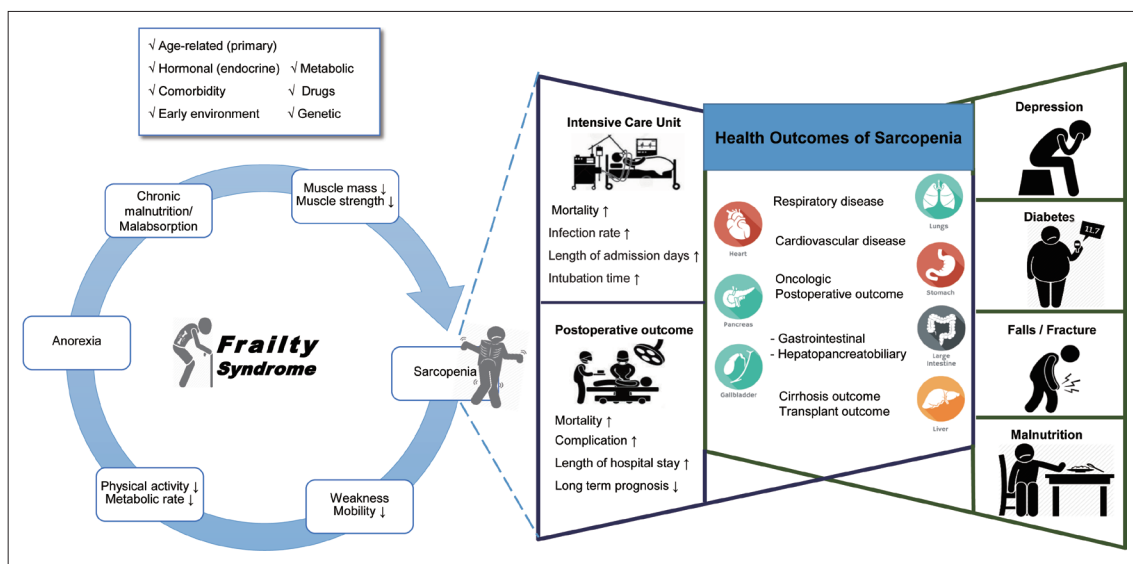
√ Age-related (primary)
√ Hormonal (endocrine) √ Metabolic
√ Comorbidity √ Drugs
√ Early environment √ Genetic

Chronic malnutrition/ Malabsorption

Muscle mass ↓
Muscle strength ↓

Anorexia

Frailty Syndrome

Sarcopenia

Physical activity ↓
Metabolic rate ↓

Weakness
Mobility ↓

Intensive Care Unit

Mortality ↑
Infection rate ↑
Length of admission days ↑
Intubation time ↑

Postoperative outcome

Mortality ↑
Complication ↑
Length of hospital stay ↑
Long term prognosis ↓

Health Outcomes of Sarcopenia

Heart
Respiratory disease
Lungs
Cardiovascular disease
Pancreas
Oncologic
Postoperative outcome
Stomach
- Gastrointestinal
- Hepatopancreatobiliary
Large intestine
Gallbladder
Cirrhosis outcome
Transplant outcome
Liver

Depression

Diabetes
11.7

Falls / Fracture

Malnutrition